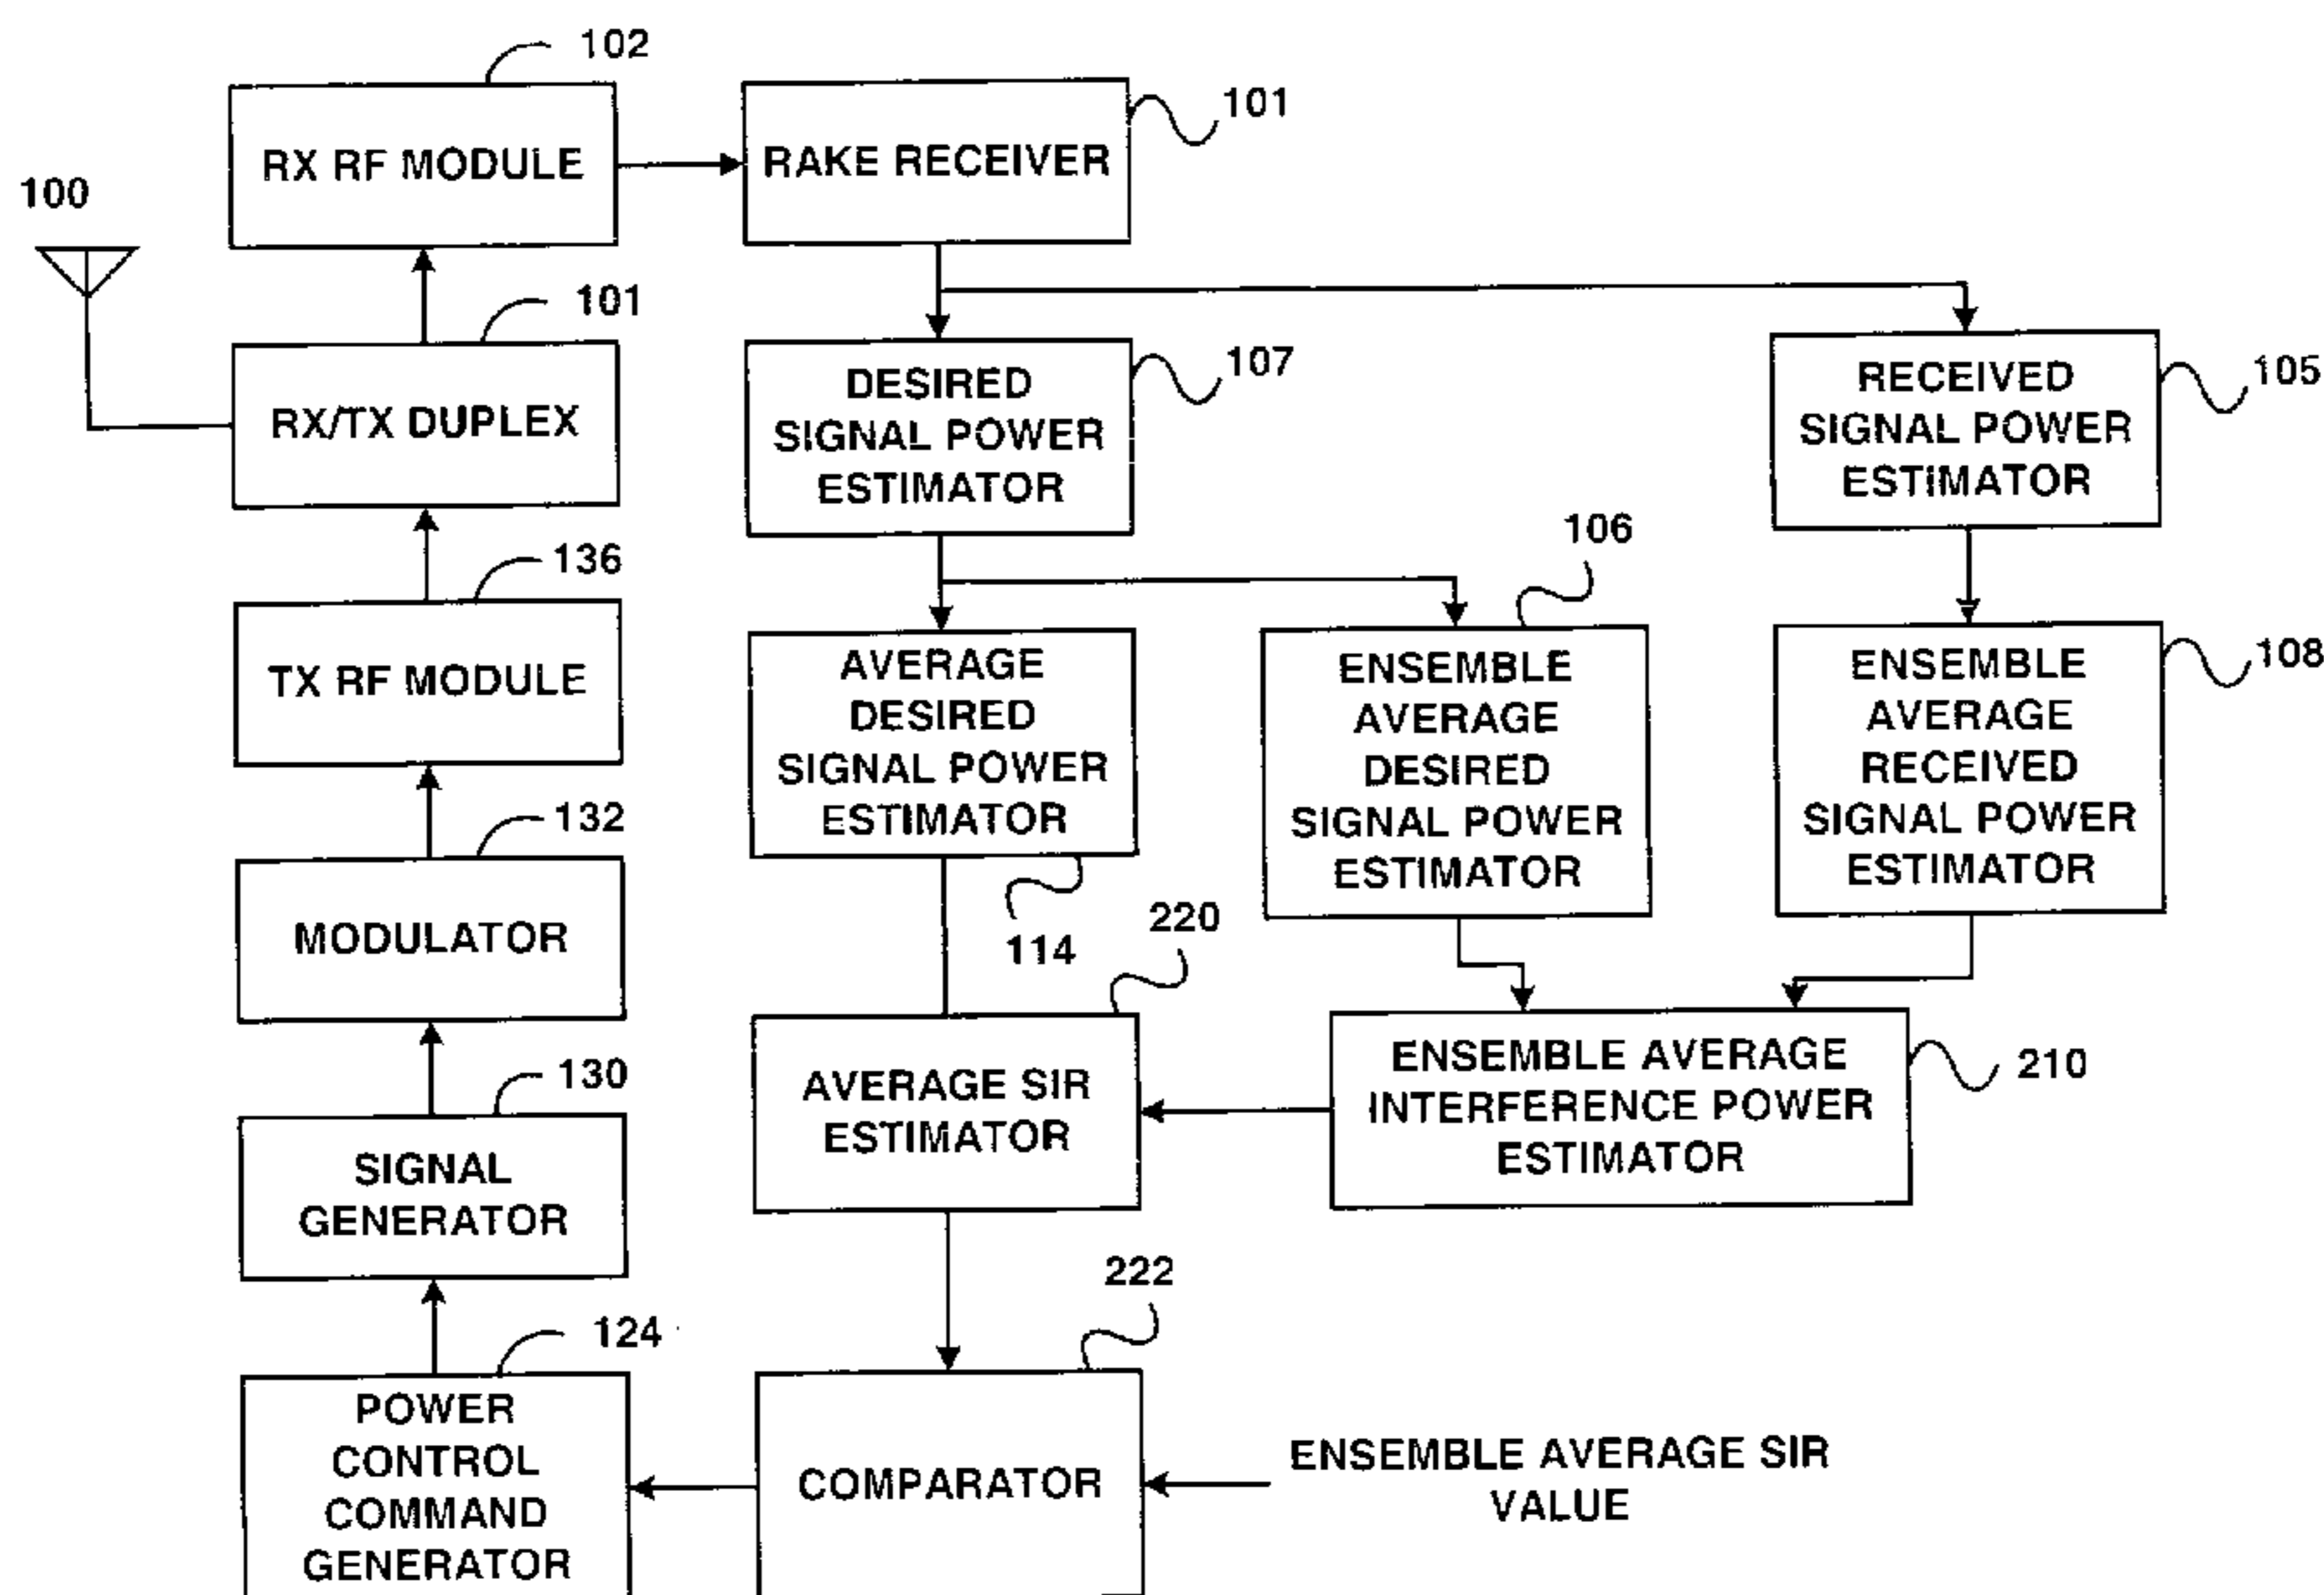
102
RX RF MODULE
RAKE RECEIVER
101
100
101
RX/TX DUPLEX
DESIRED SIGNAL POWER ESTIMATOR
107
RECEIVED SIGNAL POWER ESTIMATOR
105
136
TX RF MODULE
106
AVERAGE DESIRED SIGNAL POWER ESTIMATOR
ENSEMBLE AVERAGE DESIRED SIGNAL POWER ESTIMATOR
ENSEMBLE AVERAGE RECEIVED SIGNAL POWER ESTIMATOR
108
132
MODULATOR
114
220
130
AVERAGE SIR ESTIMATOR
ENSEMBLE AVERAGE INTERFERENCE POWER ESTIMATOR
210
SIGNAL GENERATOR
222
124
POWER CONTROL COMMAND GENERATOR
COMPARATOR
ENSEMBLE AVERAGE SIR VALUE